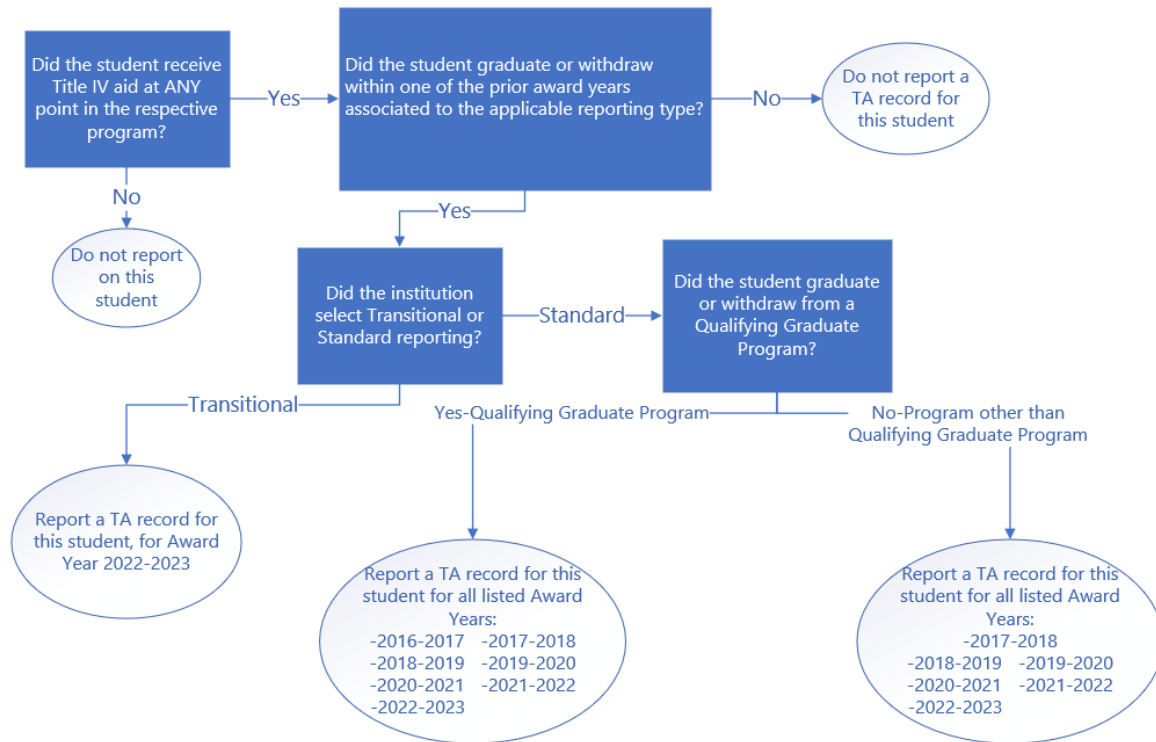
Did the student receive Title IV aid at ANY point in the respective program?

Yes

Did the student graduate or withdraw within one of the prior award years associated to the applicable reporting type?

No

Do not report a TA record for this student

No

Do not report on this student

Yes

Did the institution select Transitional or Standard reporting?

Standard

Did the student graduate or withdraw from a Qualifying Graduate Program?

Transitional

Yes-Qualifying Graduate Program

No-Program other than Qualifying Graduate Program

Report a TA record for this student, for Award Year 2022-2023

Report a TA record for this student for all listed Award Years:
-2016-2017 -2017-2018
-2018-2019 -2019-2020
-2020-2021 -2021-2022
-2022-2023

Report a TA record for this student for all listed Award Years:
-2017-2018
-2018-2019 -2019-2020
-2020-2021 -2021-2022
-2022-2023